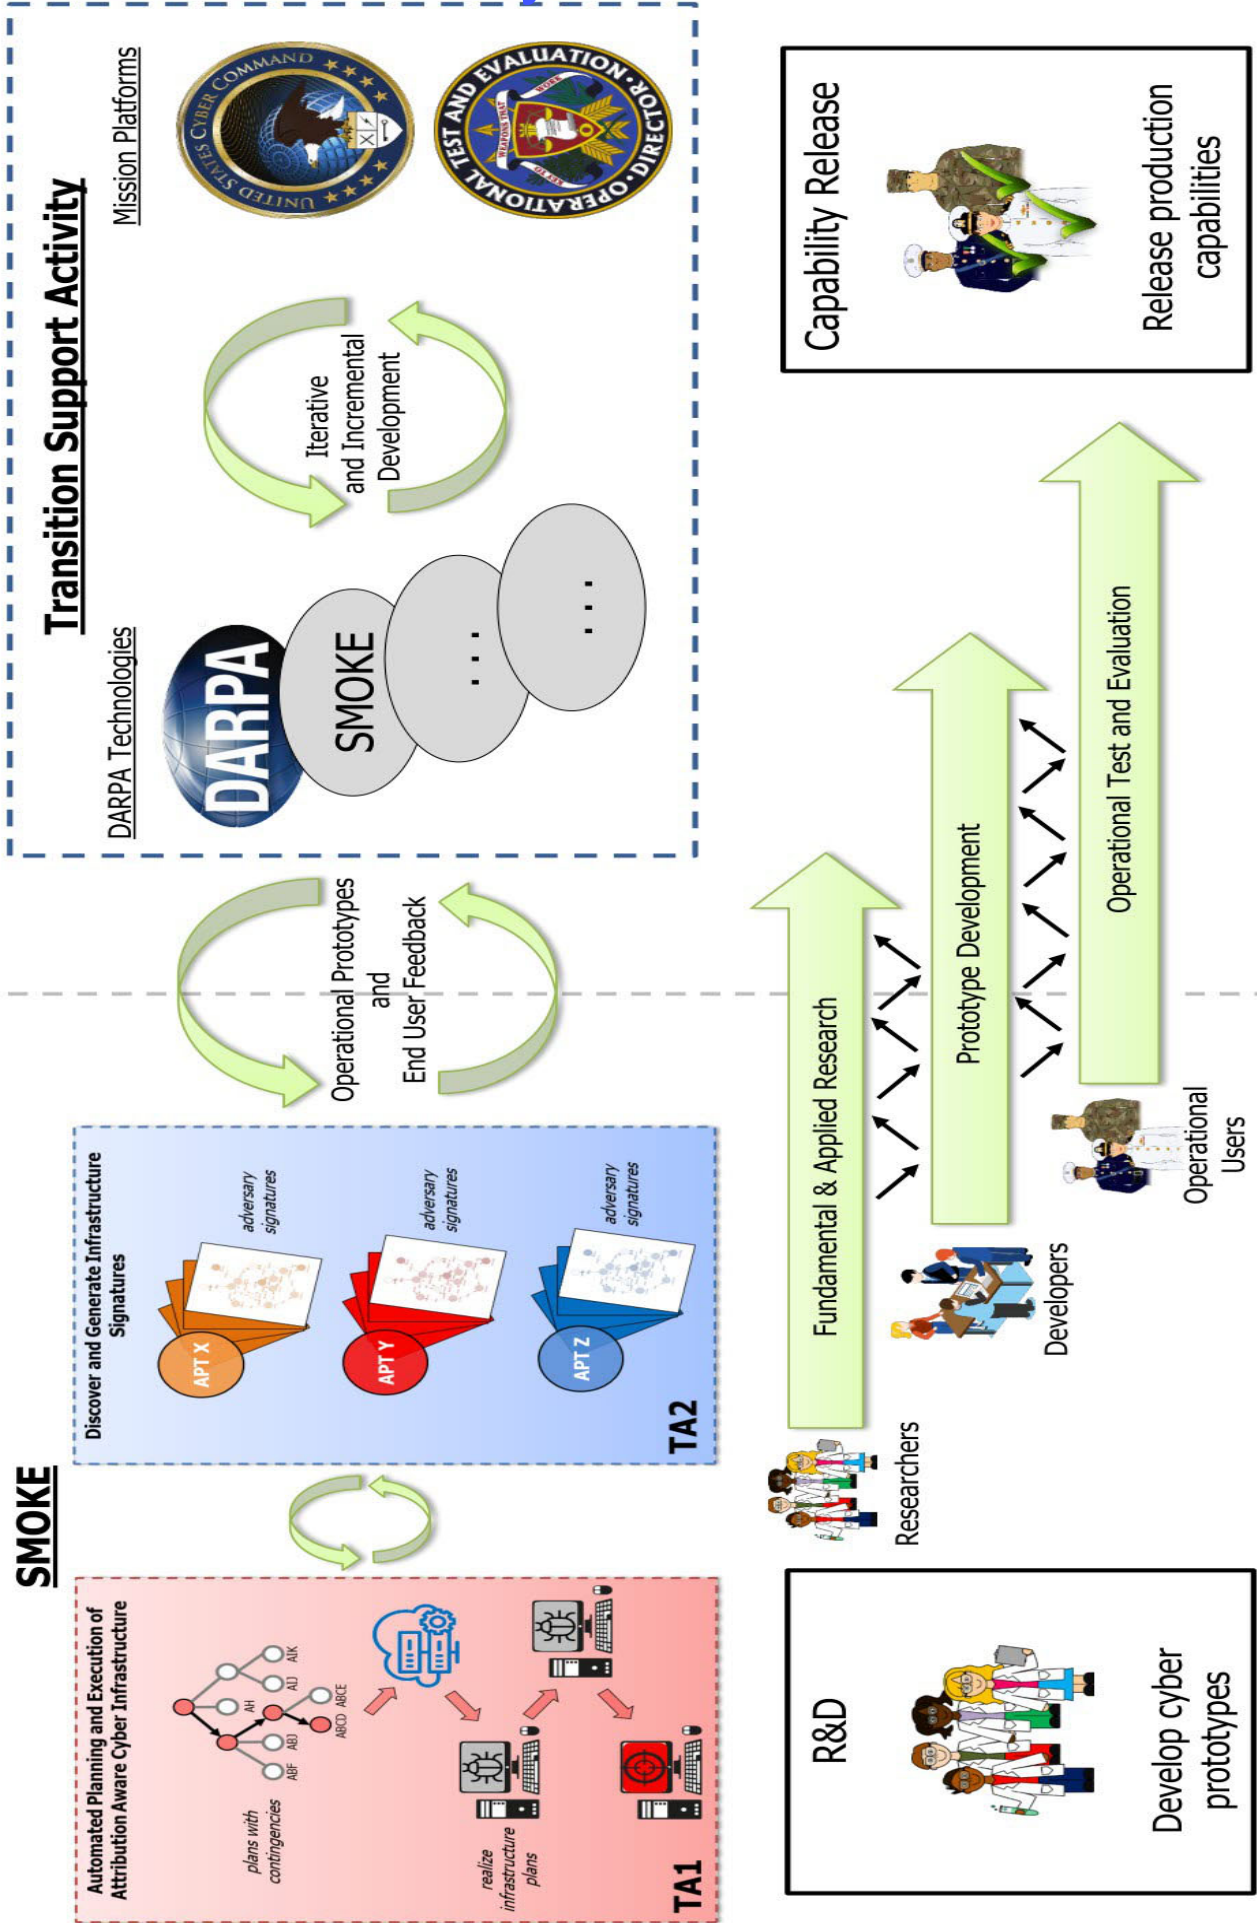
SMOKE

Automated Planning and Execution of Attribution Aware Cyber Infrastructure

plans with contingencies

AH AIJ AIK ABCD ABCE ABF ABJ

realize infrastructure plans

TA1

Discover and Generate Infrastructure Signatures

APT X adversary signatures

APT Y adversary signatures

APT Z adversary signatures

TA2

Operational Prototypes and End User Feedback

Transition Support Activity

DARPA Technologies

DARPA

SMOKE

. . .

. . .

Iterative and Incremental Development

Mission Platforms

UNITED STATES CYBER COMMAND

OPERATIONAL TEST AND EVALUATION DIRECTOR

R&D

Develop cyber prototypes

Researchers

Developers

Operational Users

Fundamental & Applied Research

Prototype Development

Operational Test and Evaluation

Capability Release

Release production capabilities